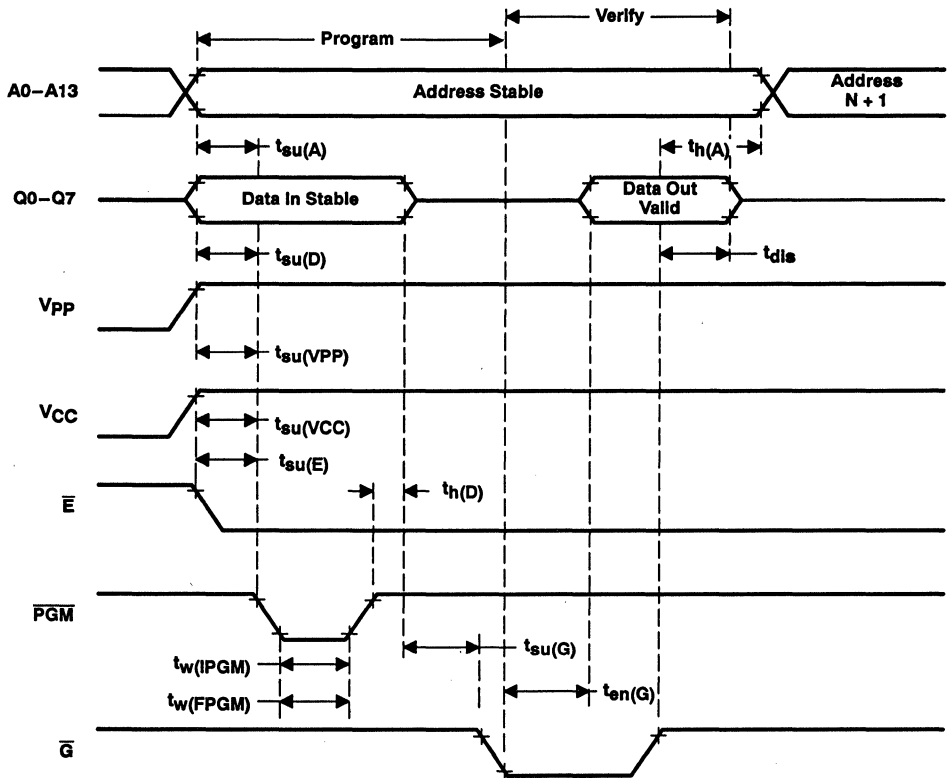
Program

Verify

A0–A13

Address Stable

Address N + 1

$t_{su(A)}$

$t_{h(A)}$

Q0–Q7

Data In Stable

Data Out Valid

$t_{su(D)}$

$t_{dis}$

$V_{PP}$

$t_{su(VPP)}$

$V_{CC}$

$t_{su(VCC)}$

$t_{su(E)}$

$\overline{E}$

$t_{h(D)}$

$\overline{PGM}$

$t_{su(G)}$

$t_{w(IPGM)}$

$t_{en(G)}$

$t_{w(FPGM)}$

$\overline{G}$